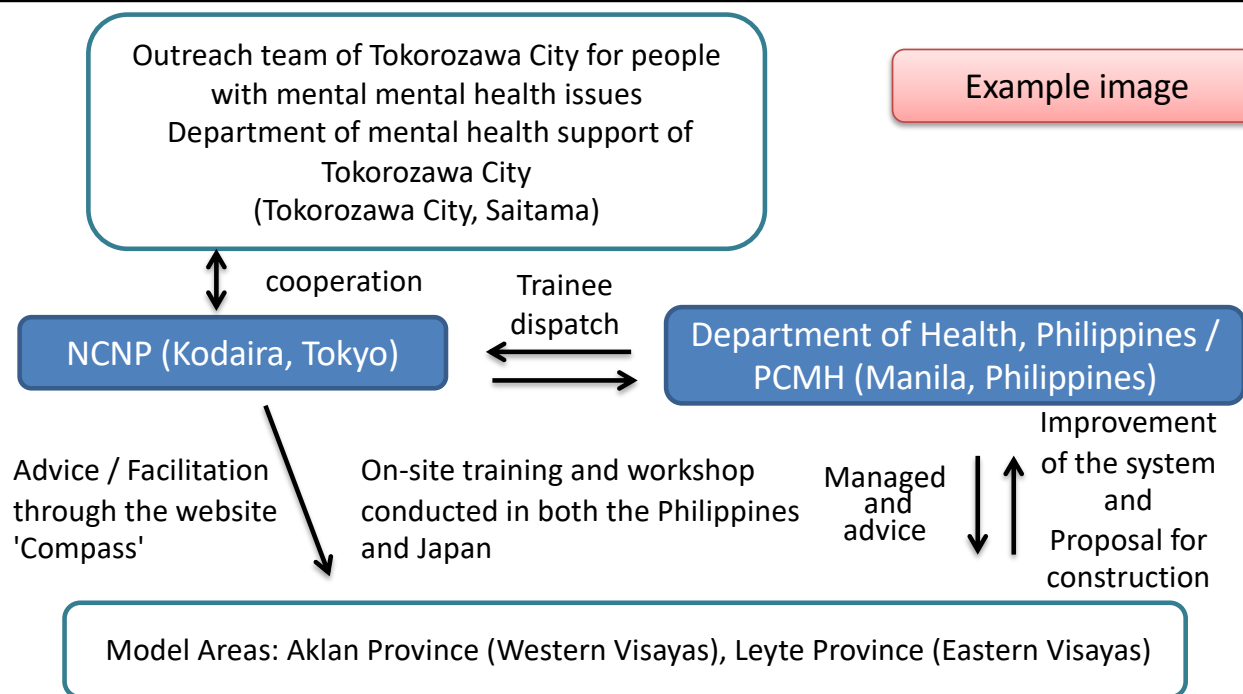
Outreach team of Tokorozawa City for people with mental mental health issues
Department of mental health support of Tokorozawa City
(Tokorozawa City, Saitama)

Example image

cooperation

Trainee dispatch

NCNP (Kodaira, Tokyo)

Department of Health, Philippines / PCMH (Manila, Philippines)

Advice / Facilitation through the website 'Compass'

On-site training and workshop conducted in both the Philippines and Japan

Managed and advice

Improvement of the system and Proposal for construction

Model Areas: Aklan Province (Western Visayas), Leyte Province (Eastern Visayas)